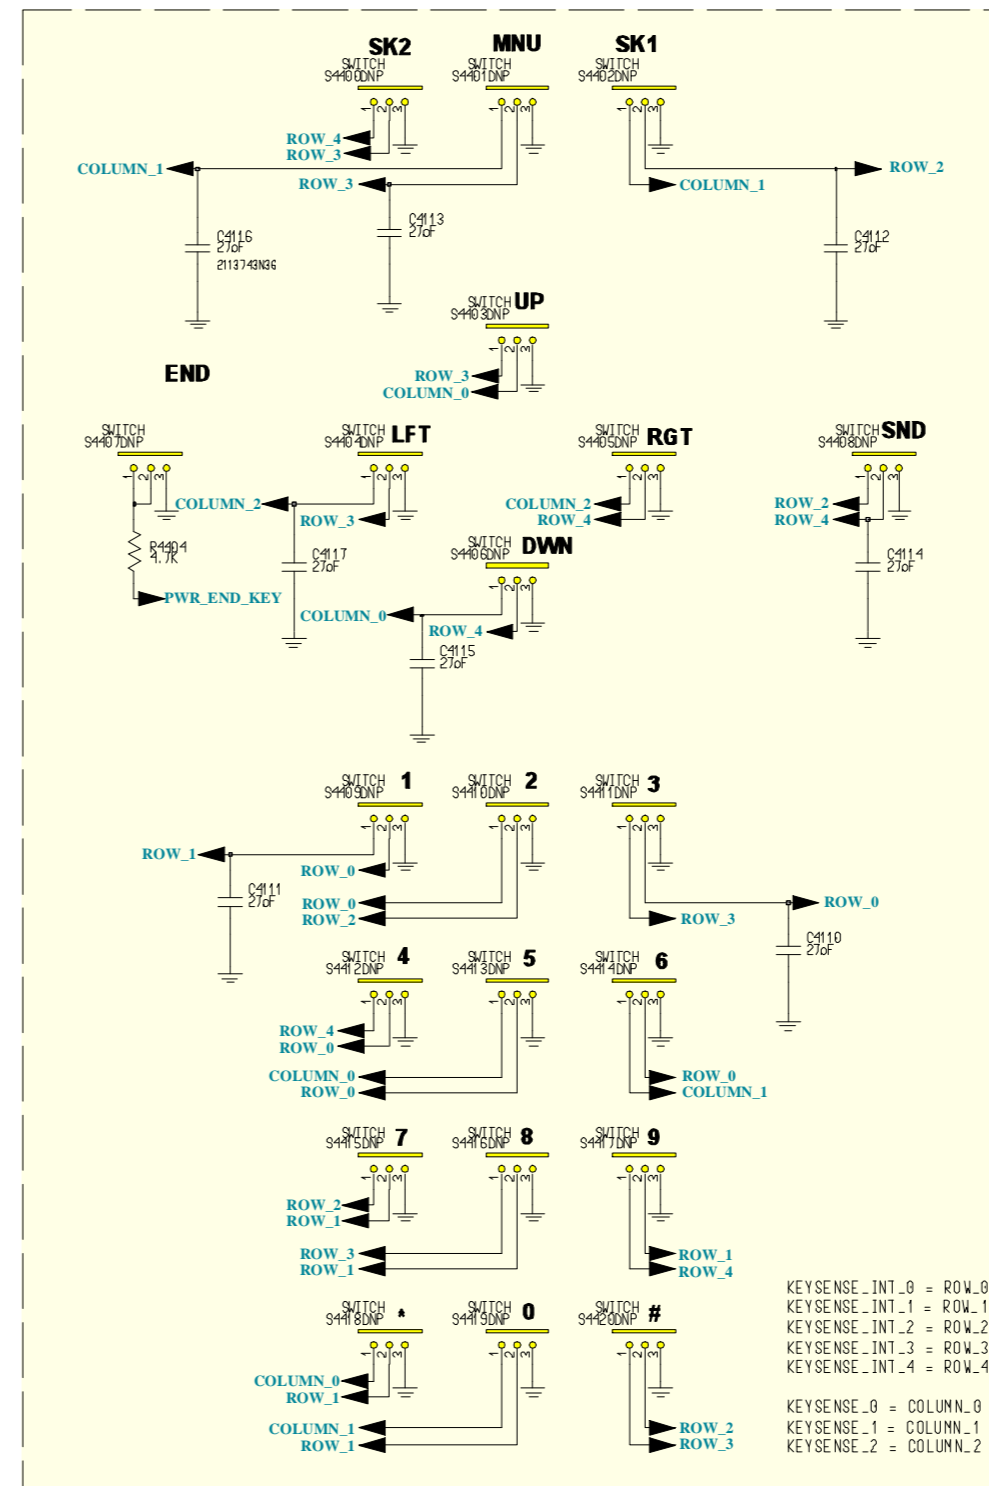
SK2
SWITCH
S4400DNP
MNU
SWITCH
S4401DNP
SK1
SWITCH
S4402DNP

ROW_4
ROW_3
COLUMN_1
ROW_3
COLUMN_1
ROW_2
C4116
27pF
2113743N36
C4113
27pF
C4112
27pF

SWITCH
S4403DNP
UP
ROW_3
COLUMN_0

END

SWITCH
S4407DNP
SWITCH
S4404DNP
LFT
SWITCH
S4405DNP
RGT
SWITCH
S4408DNP
SND
COLUMN_2
ROW_3
COLUMN_2
ROW_4
ROW_2
ROW_4
R4404
4.7K
C4117
27pF
C4114
27pF
PWR_END_KEY
SWITCH
S4406DNP
DWN
COLUMN_0
ROW_4
C4115
27pF

SWITCH
S4409DNP
1
SWITCH
S4410DNP
2
SWITCH
S4411DNP
3
ROW_1
ROW_0
C4111
27pF
ROW_0
ROW_2
ROW_3
ROW_0
C4110
27pF

SWITCH
S4412DNP
4
SWITCH
S4413DNP
5
SWITCH
S4414DNP
6
ROW_4
ROW_0
COLUMN_0
ROW_0
ROW_0
COLUMN_1

SWITCH
S4415DNP
7
SWITCH
S4416DNP
8
SWITCH
S4417DNP
9
ROW_2
ROW_1
ROW_3
ROW_1
ROW_1
ROW_4

SWITCH
S4418DNP
*
SWITCH
S4419DNP
0
SWITCH
S4420DNP
#
COLUMN_0
ROW_1
COLUMN_1
ROW_1
ROW_2
ROW_3

KEYSENSE_INT_0 = ROW_0
KEYSENSE_INT_1 = ROW_1
KEYSENSE_INT_2 = ROW_2
KEYSENSE_INT_3 = ROW_3
KEYSENSE_INT_4 = ROW_4

KEYSENSE_0 = COLUMN_0
KEYSENSE_1 = COLUMN_1
KEYSENSE_2 = COLUMN_2